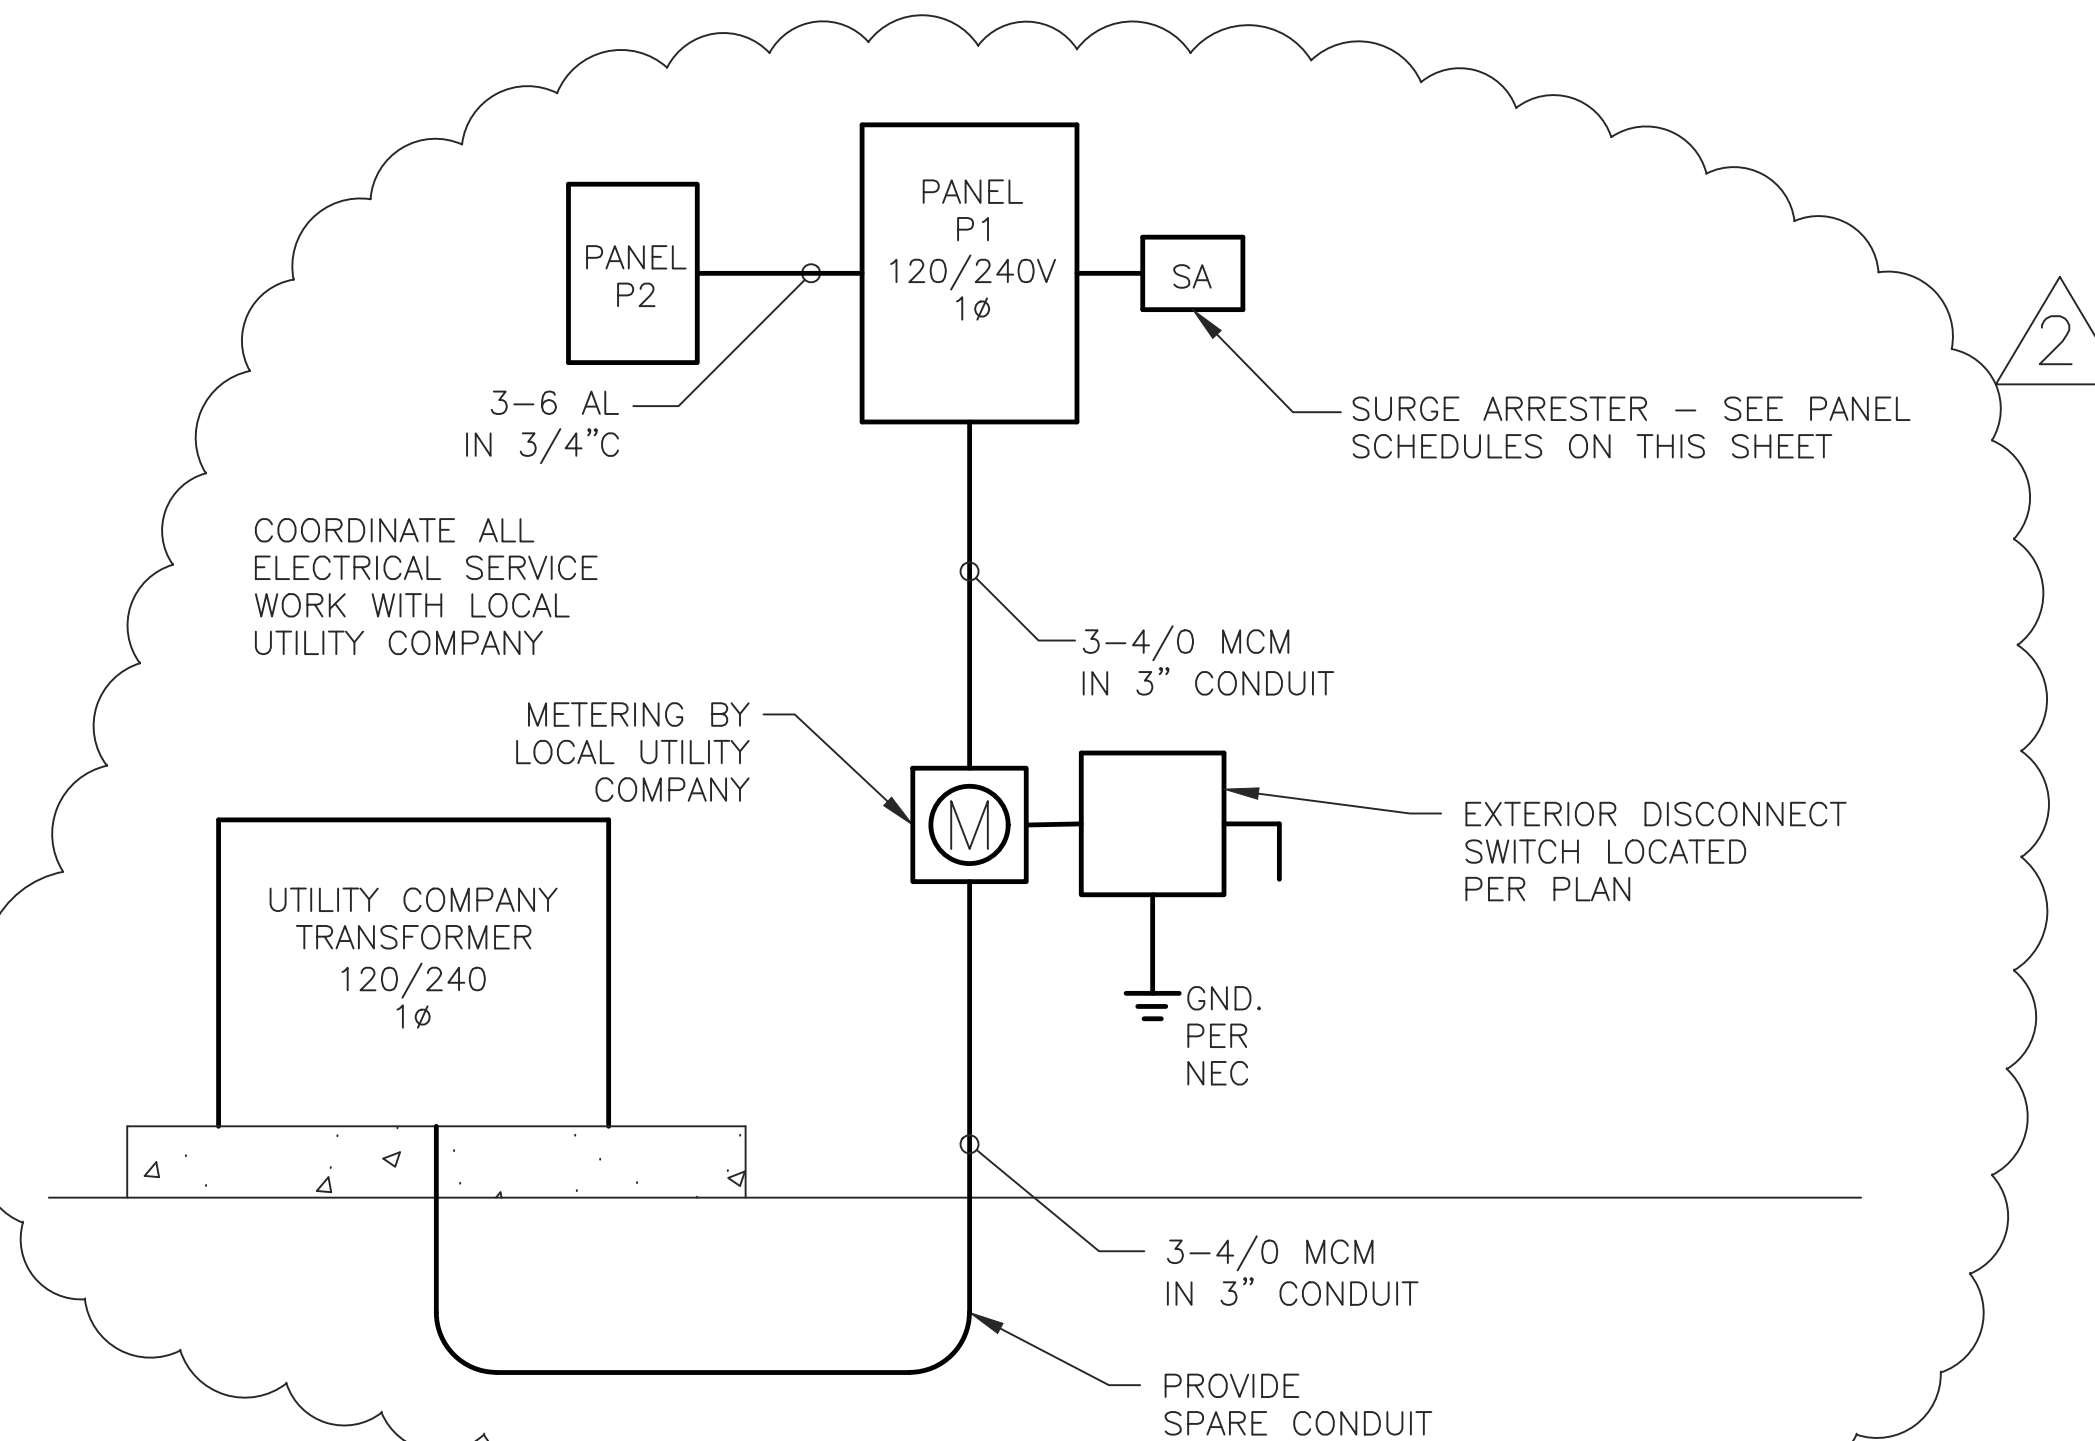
PANEL
P1
120/240V
1ø

PANEL
P2

SA

2

3–6 AL
IN 3/4"C

SURGE ARRESTER – SEE PANEL
SCHEDULES ON THIS SHEET

COORDINATE ALL
ELECTRICAL SERVICE
WORK WITH LOCAL
UTILITY COMPANY

3–4/0 MCM
IN 3" CONDUIT

METERING BY
LOCAL UTILITY
COMPANY

M

EXTERIOR DISCONNECT
SWITCH LOCATED
PER PLAN

UTILITY COMPANY
TRANSFORMER
120/240
1ø

GND.
PER
NEC

3–4/0 MCM
IN 3" CONDUIT

PROVIDE
SPARE CONDUIT